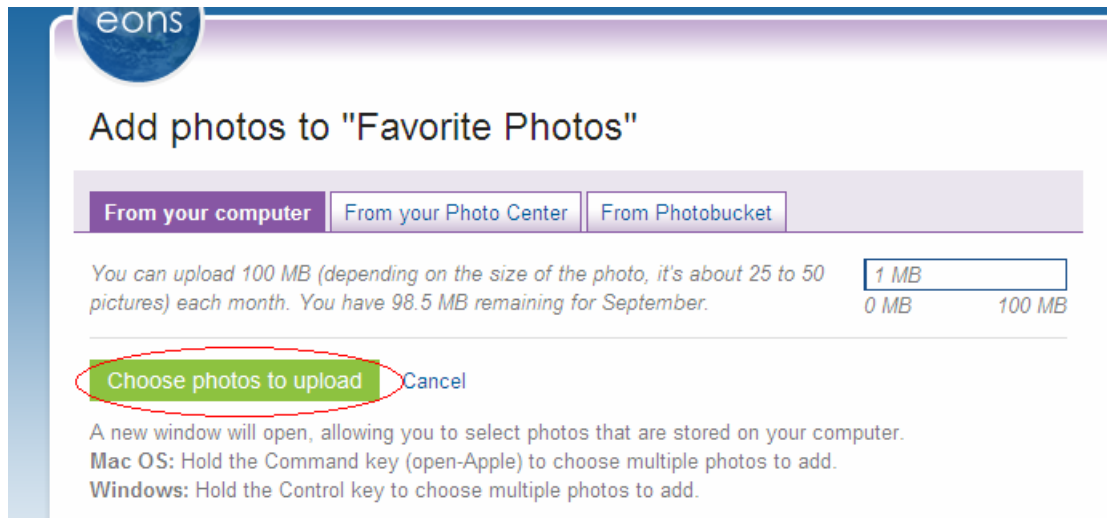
eons

Add photos to "Favorite Photos"

From your computer | From your Photo Center | From Photobucket

You can upload 100 MB (depending on the size of the photo, it's about 25 to 50 pictures) each month. You have 98.5 MB remaining for September.

1 MB
0 MB 100 MB

Choose photos to upload Cancel

A new window will open, allowing you to select photos that are stored on your computer.
**Mac OS:** Hold the Command key (open-Apple) to choose multiple photos to add.
**Windows:** Hold the Control key to choose multiple photos to add.